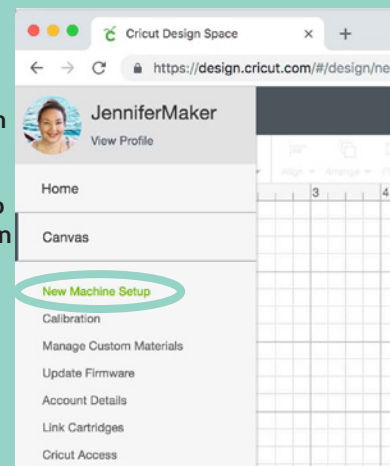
Cricut Design Space ×  +

https://design.cricut.com/#/design/ne

JenniferMaker
View Profile

Home

Canvas

New Machine Setup
Calibration
Manage Custom Materials
Update Firmware
Account Details
Link Cartridges
Cricut Access

Align Arrange

3 4